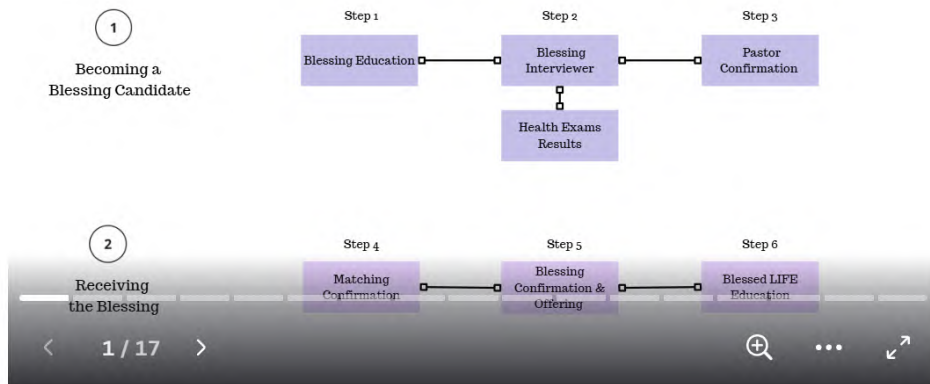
1

Becoming a Blessing Candidate

Step 1

Blessing Education

Step 2

Blessing Interviewer

Health Exams Results

Step 3

Pastor Confirmation

2

Receiving the Blessing

Step 4

Matching Confirmation

Step 5

Blessing Confirmation & Offering

Step 6

Blessed LIFE Education

1 / 17